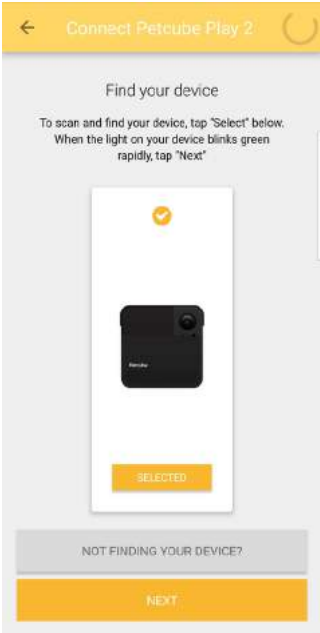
Connect Petcube Play 2

Find your device

To scan and find your device, tap "Select" below. When the light on your device blinks green rapidly, tap "Next"

Petcube

SELECTED

NOT FINDING YOUR DEVICE?

NEXT